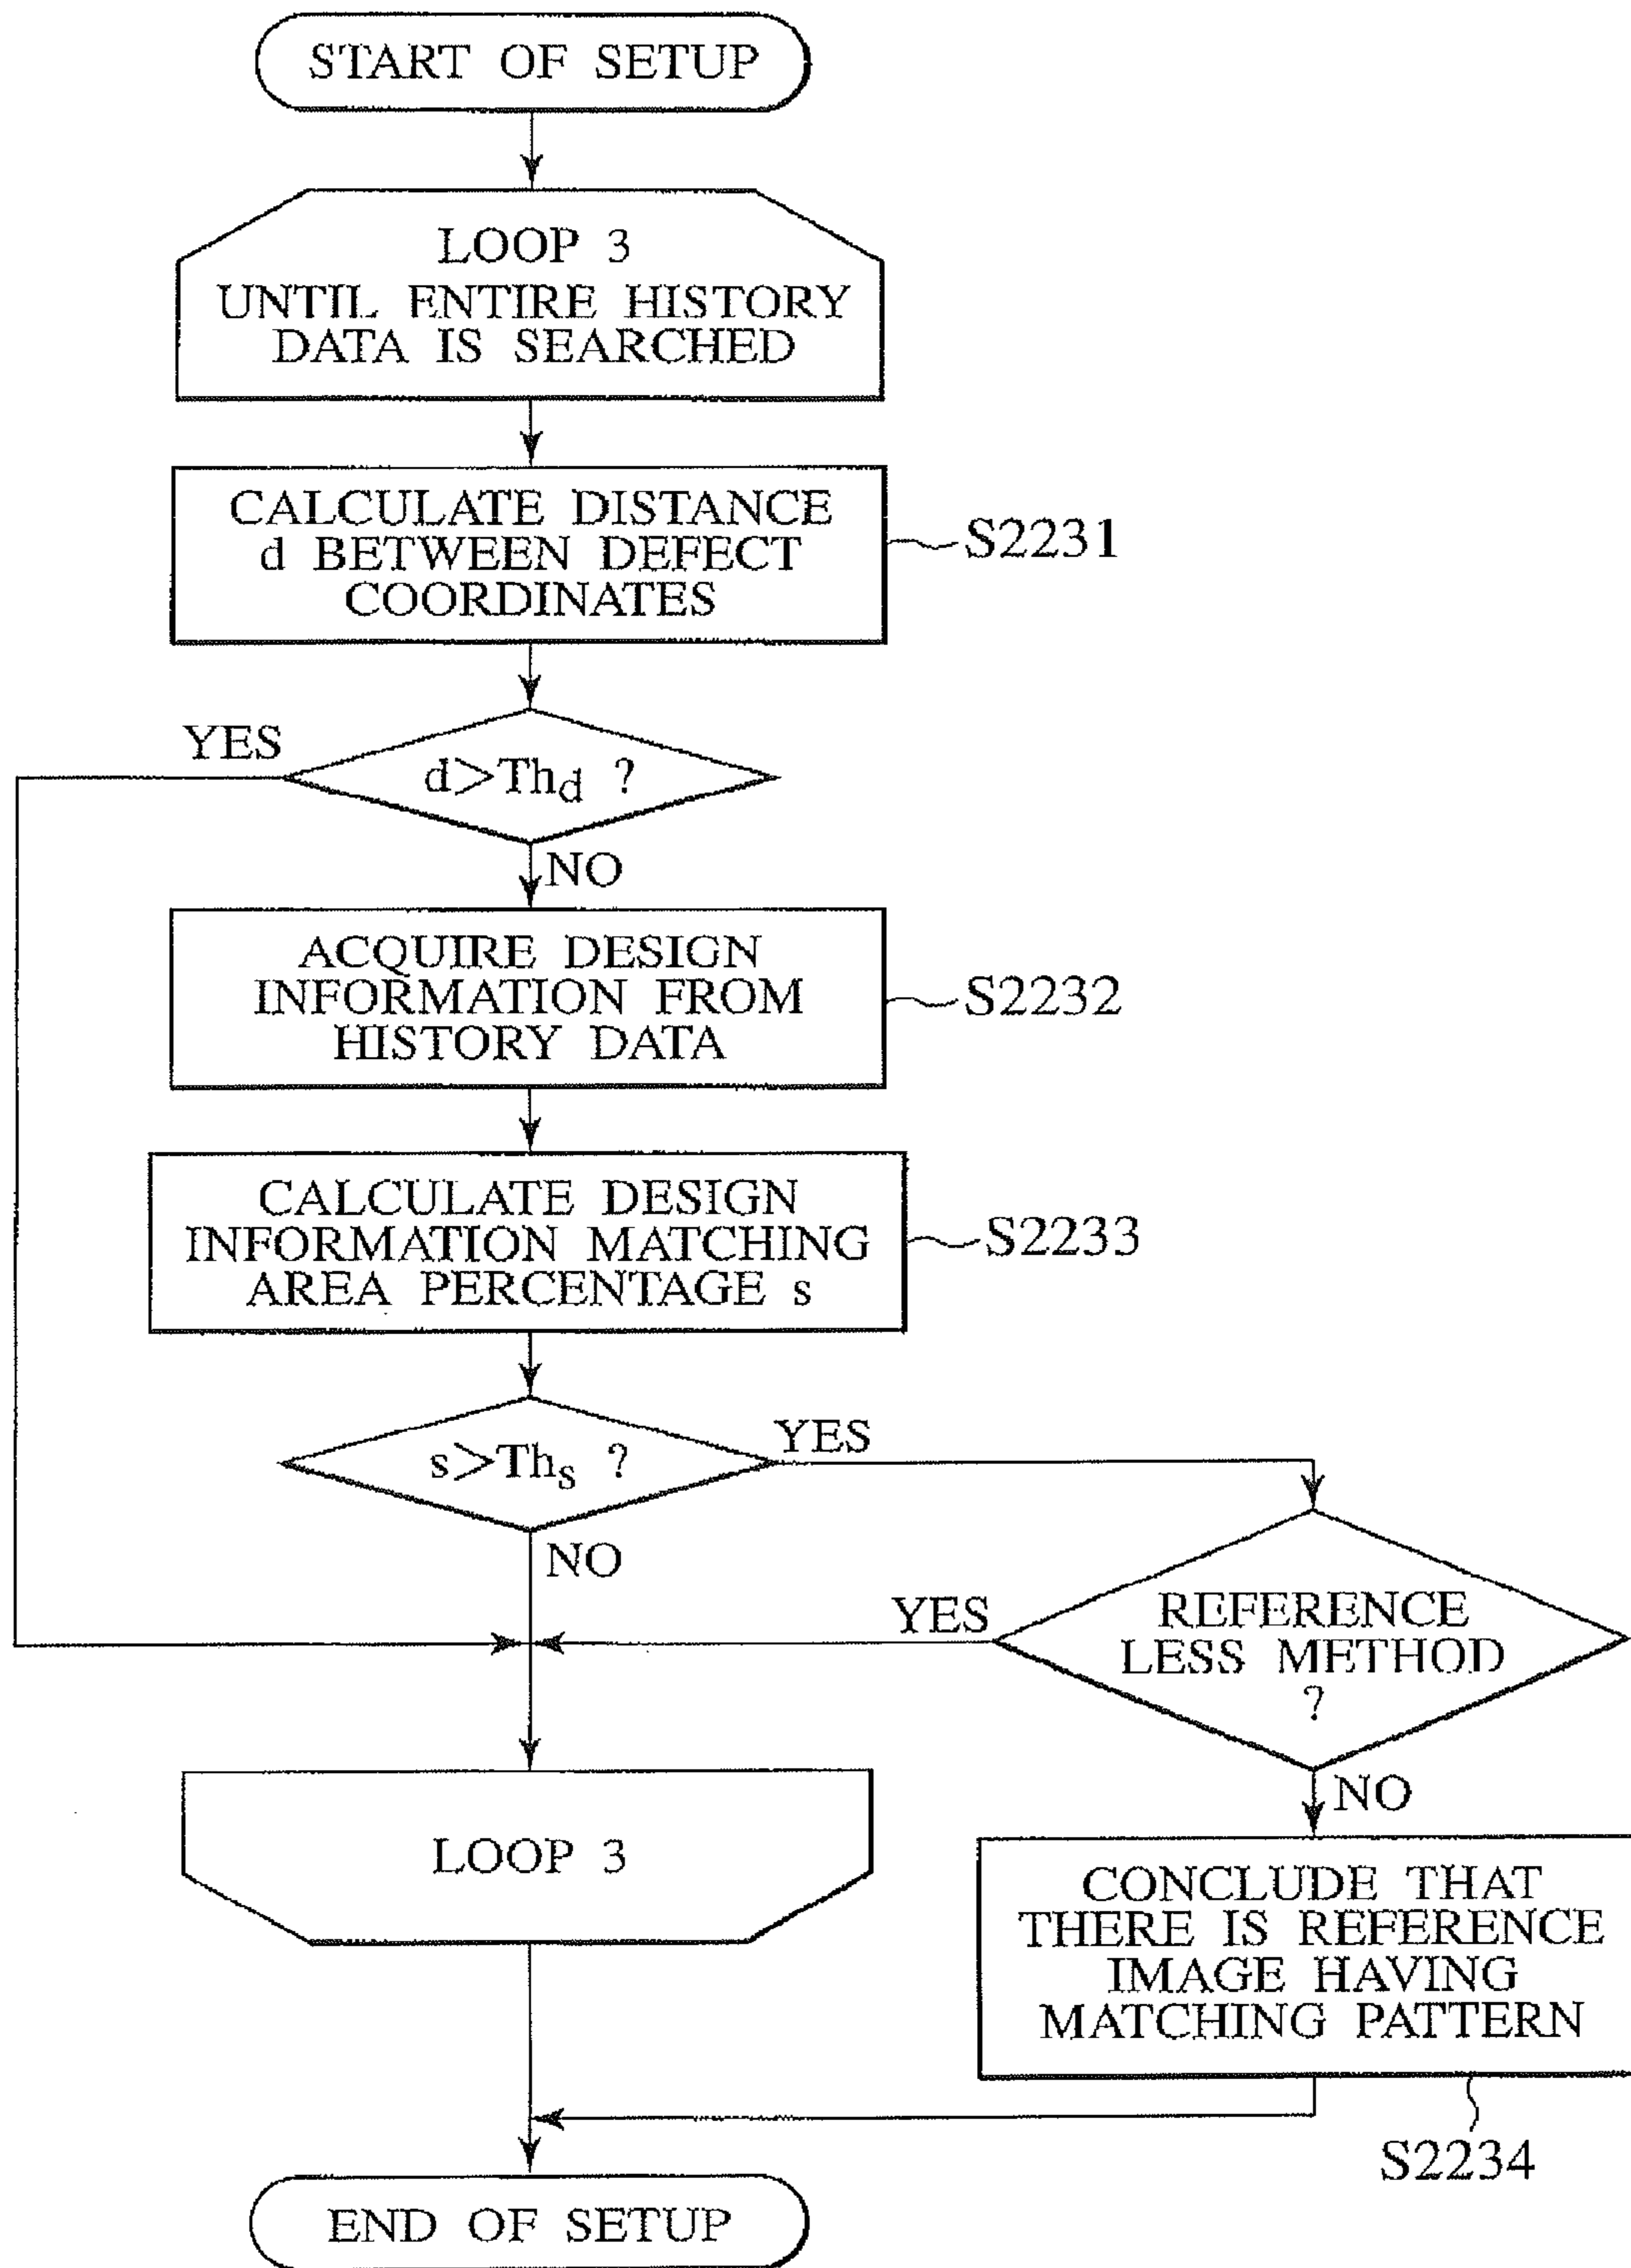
START OF SETUP

LOOP 3
UNTIL ENTIRE HISTORY DATA IS SEARCHED

CALCULATE DISTANCE d BETWEEN DEFECT COORDINATES

S2231

YES

$d>Th_d$ ?

NO

ACQUIRE DESIGN INFORMATION FROM HISTORY DATA

S2232

CALCULATE DESIGN INFORMATION MATCHING AREA PERCENTAGE s

S2233

$s>Th_s$ ?

YES

NO

YES

REFERENCE LESS METHOD ?

NO

LOOP 3

CONCLUDE THAT THERE IS REFERENCE IMAGE HAVING MATCHING PATTERN

S2234

END OF SETUP